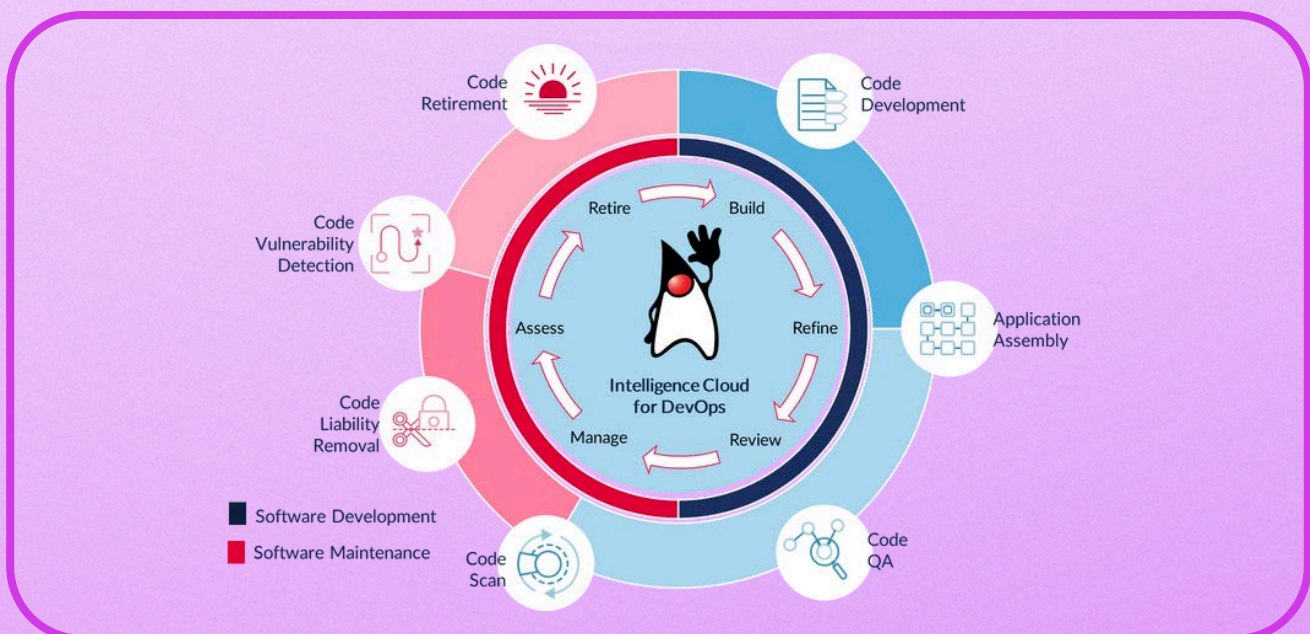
Code Retirement

Code Development

Code Vulnerability Detection

Application Assembly

Code Liability Removal

Code Scan

Code QA

Retire

Build

Refine

Review

Manage

Assess

Intelligence Cloud for DevOps

Software Development

Software Maintenance